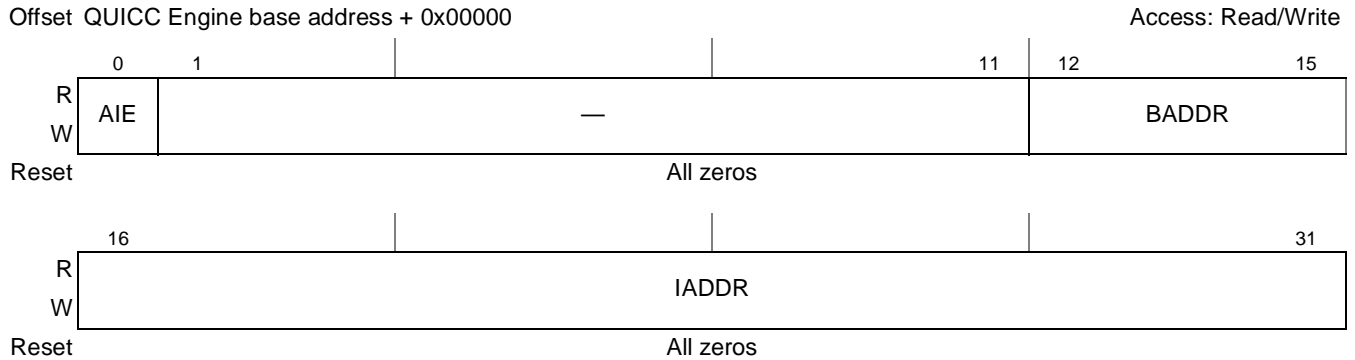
Offset QUICC Engine base address + 0x00000 Access: Read/Write

| | 0 | 1 | 11 | 12 | 15 |
|---|---|---|---|---|---|
| R<br>W | AIE | — | | BADDR | |
| Reset | All zeros | | | | |

| | 16 | 31 |
|---|---|---|
| R<br>W | IADDR | |
| Reset | All zeros | |